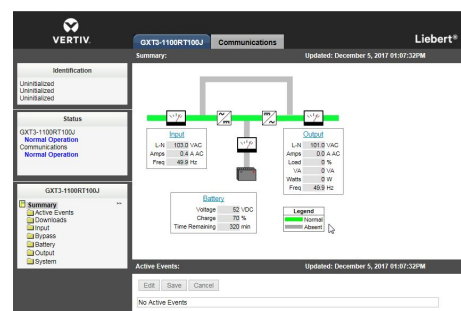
VERTIV.

GXT3-1100RT100J Communications

Liebert®

Summary: Updated: December 5, 2017 01:07:32PM

Identification
Uninitialized
Uninitialized
Uninitialized

Status
GXT3-1100RT100J
Normal Operation
Communications
Normal Operation

GXT3-1100RT100J
Summary
Active Events
Downloads
Input
Bypass
Battery
Output
System

Input
L-N 103.0 VAC
Amps 0.4 A AC
Freq 49.9 Hz

Output
L-N 101.0 VAC
Amps 0.0 A AC
Load 0 %
VA 0 VA
Watts 0 W
Freq 49.9 Hz

Battery
Voltage 52 VDC
Charge 70 %
Time Remaining 320 min

Legend
Normal
Absent

Active Events: Updated: December 5, 2017 01:07:32PM

Edit Save Cancel

No Active Events